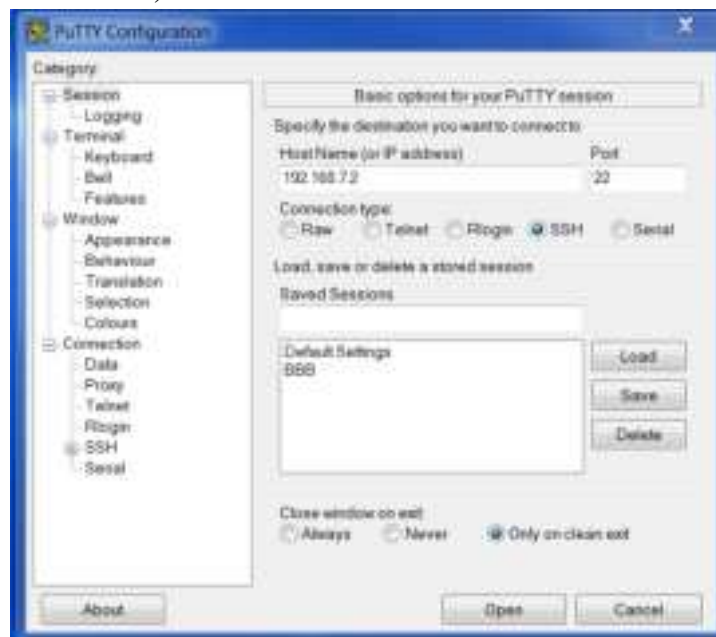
PuTTY Configuration

Category
Session
Logging
Terminal
Keyboard
Bell
Features
Window
Appearance
Behaviour
Translation
Selection
Colours
Connection
Data
Proxy
Telnet
Rlogin
SSH
Serial

Basic options for your PuTTY session
Specify the destination you want to connect to
Host Name (or IP address)
192.168.7.2
Port
22
Connection type:
Raw
Telnet
Rlogin
SSH
Serial
Load, save or delete a stored session
Saved Sessions
Default Settings
BBB
Load
Save
Delete
Close window on exit:
Always
Never
Only on clean exit
About
Open
Cancel